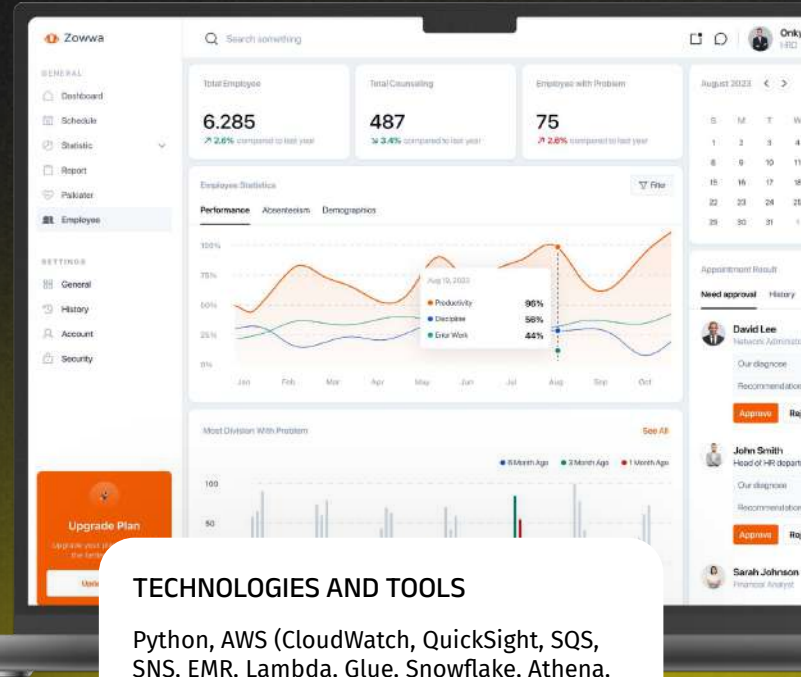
Zowwa

Search something

Onky
HRD

GENERAL
Dashboard
Schedule
Statistic
Report
Psikiater
Employee

SETTINGS
General
History
Account
Security

Upgrade Plan

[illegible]

Total Employee
6.285
↗ 2.6% compared to last year

Total Counseling
487
↘ 3.4% compared to last year

Employee with Problem
75
↗ 2.6% compared to last year

August 2023

| S | M | T | W |
|---|---|---|---|
| 1 | 2 | 3 | 4 |
| 8 | 9 | 10 | 11 |
| 15 | 16 | 17 | 18 |
| 22 | 23 | 24 | 25 |
| 29 | 30 | 31 | 1 |

Employee Statistics
Filter
Performance Absenteeism Demographics

100%
75%
50%
25%
0%
Jan Feb Mar Apr May Jun Jul Aug Sep Oct

Aug 19, 2023
Productivity 96%
Discipline 56%
Enter Work 44%

Appointment Result
Need approval History

David Lee
Network Administr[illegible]
Our diagnose
Recommendation
Approve Rej

John Smith
Head of HR depart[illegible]
Our diagnose
Recommendation
Approve Rej

Sarah Johnson
Financial Analyst

Most Division With Problem
See All
6 Month Ago 3 Month Ago 1 Month Ago
100
50

TECHNOLOGIES AND TOOLS

Python, AWS (CloudWatch, QuickSight, SQS, SNS, EMR, Lambda, Glue, Snowflake, Athena,